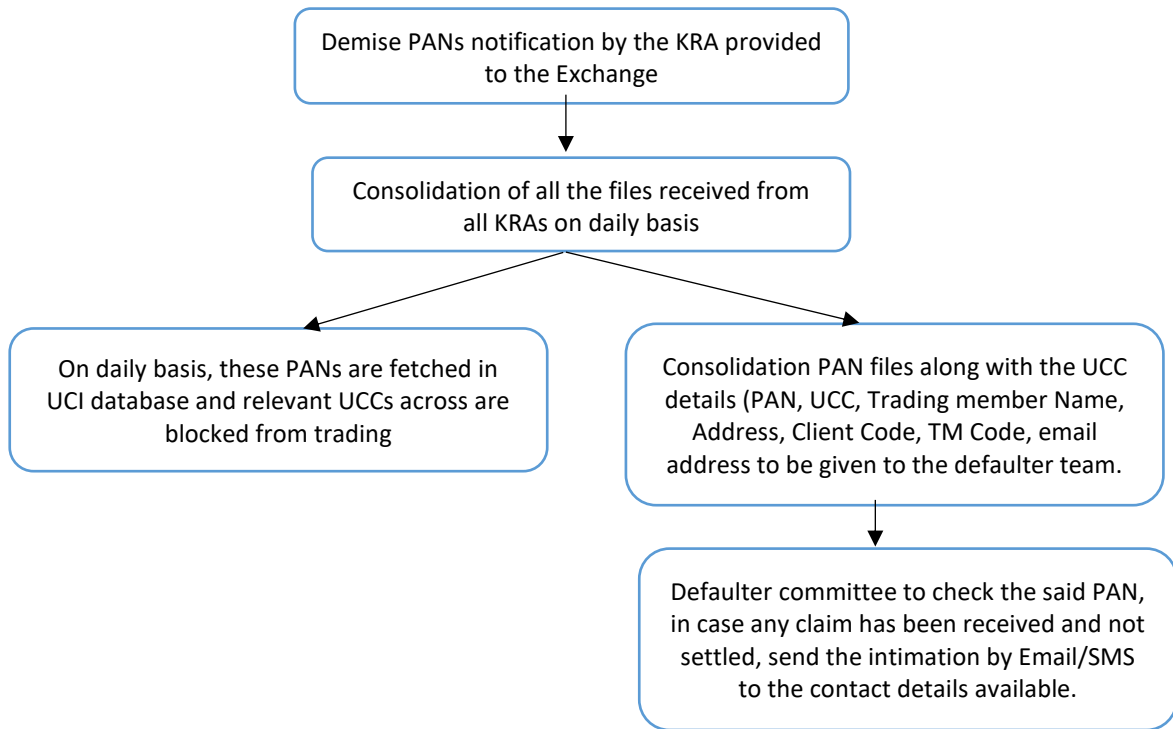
Demise PANs notification by the KRA provided to the Exchange

Consolidation of all the files received from all KRAs on daily basis

On daily basis, these PANs are fetched in UCI database and relevant UCCs across are blocked from trading

Consolidation PAN files along with the UCC details (PAN, UCC, Trading member Name, Address, Client Code, TM Code, email address to be given to the defaulter team.

Defaulter committee to check the said PAN, in case any claim has been received and not settled, send the intimation by Email/SMS to the contact details available.